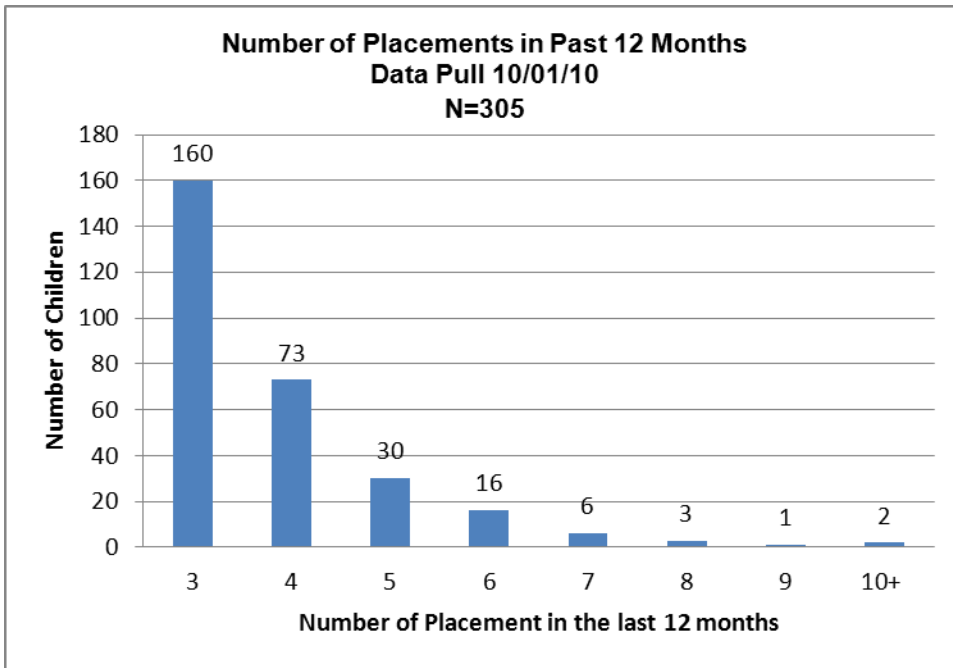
Number of Placements in Past 12 Months
Data Pull 10/01/10
N=305

Number of Children

180
160
140
120
100
80
60
40
20
0

160
73
30
16
6
3
1
2

3
4
5
6
7
8
9
10+

Number of Placement in the last 12 months